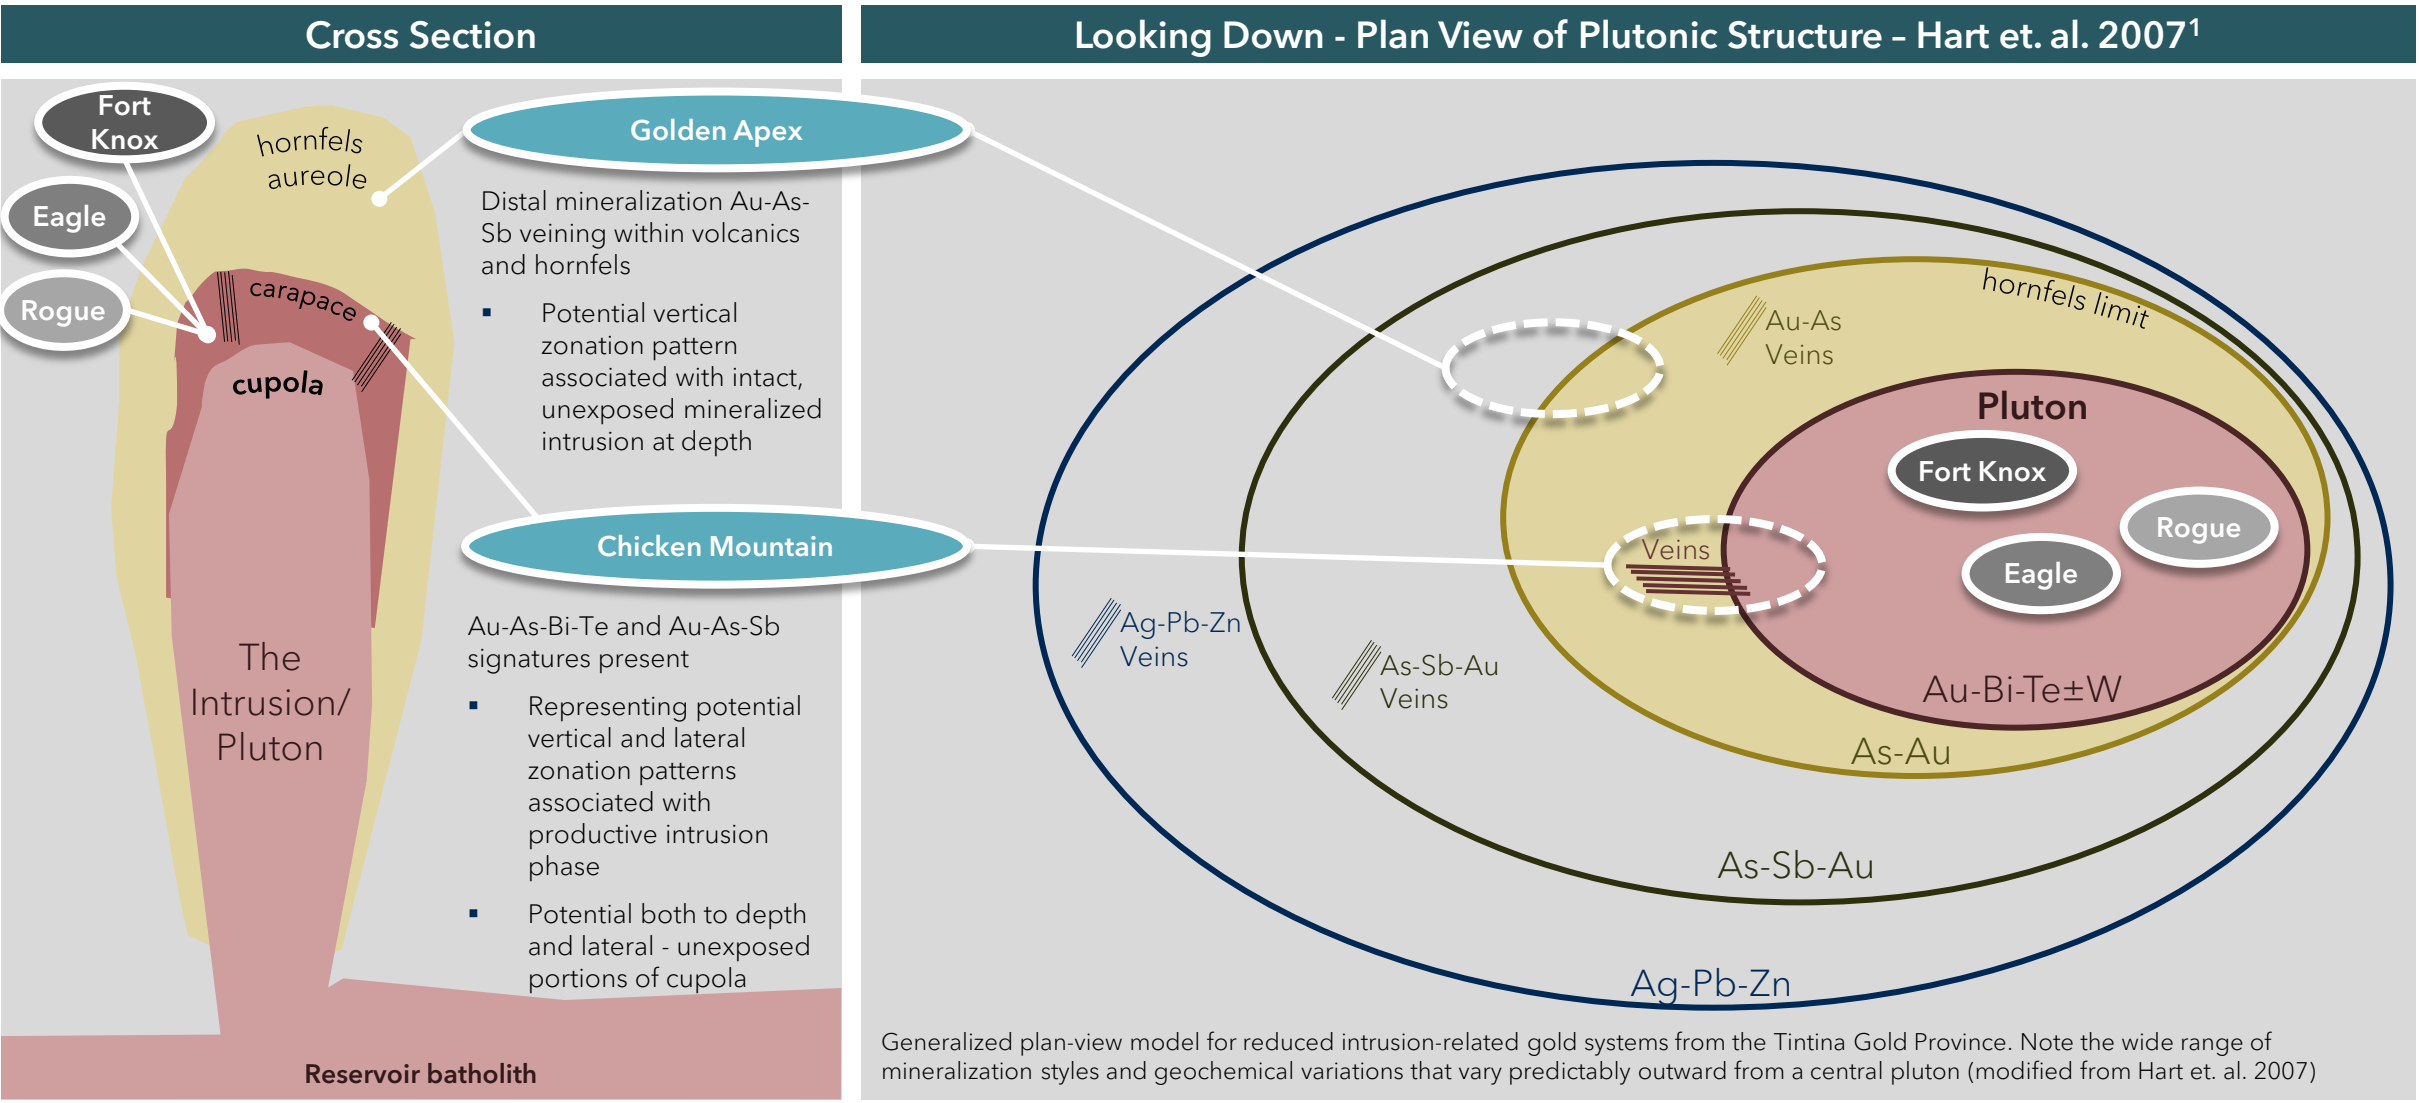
Cross Section

Fort Knox

Eagle

Rogue

hornfels aureole

carapace

cupola

The Intrusion/ Pluton

Reservoir batholith

Golden Apex

Distal mineralization Au-As-Sb veining within volcanics and hornfels

▪ Potential vertical zonation pattern associated with intact, unexposed mineralized intrusion at depth

Chicken Mountain

Au-As-Bi-Te and Au-As-Sb signatures present

▪ Representing potential vertical and lateral zonation patterns associated with productive intrusion phase

▪ Potential both to depth and lateral - unexposed portions of cupola

Looking Down - Plan View of Plutonic Structure – Hart et. al. 2007$^1$

hornfels limit

Au-As Veins

Pluton

Fort Knox

Rogue

Eagle

Veins

Ag-Pb-Zn Veins

As-Sb-Au Veins

Au-Bi-Te±W

As-Au

As-Sb-Au

Ag-Pb-Zn

Generalized plan-view model for reduced intrusion-related gold systems from the Tintina Gold Province. Note the wide range of mineralization styles and geochemical variations that vary predictably outward from a central pluton (modified from Hart et. al. 2007)